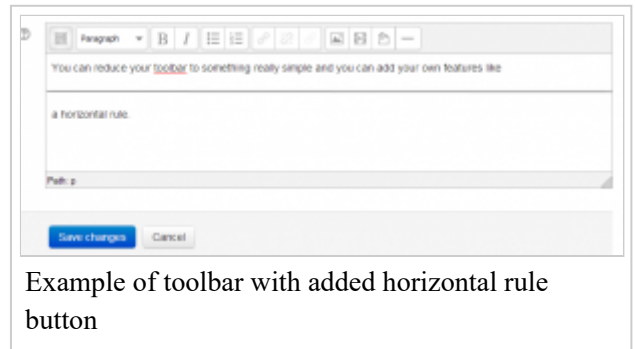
Paragraph B I

You can reduce your toolbar to something really simple and you can add your own features like

a horizontal rule.

Path: p

Save changes Cancel

Example of toolbar with added horizontal rule button